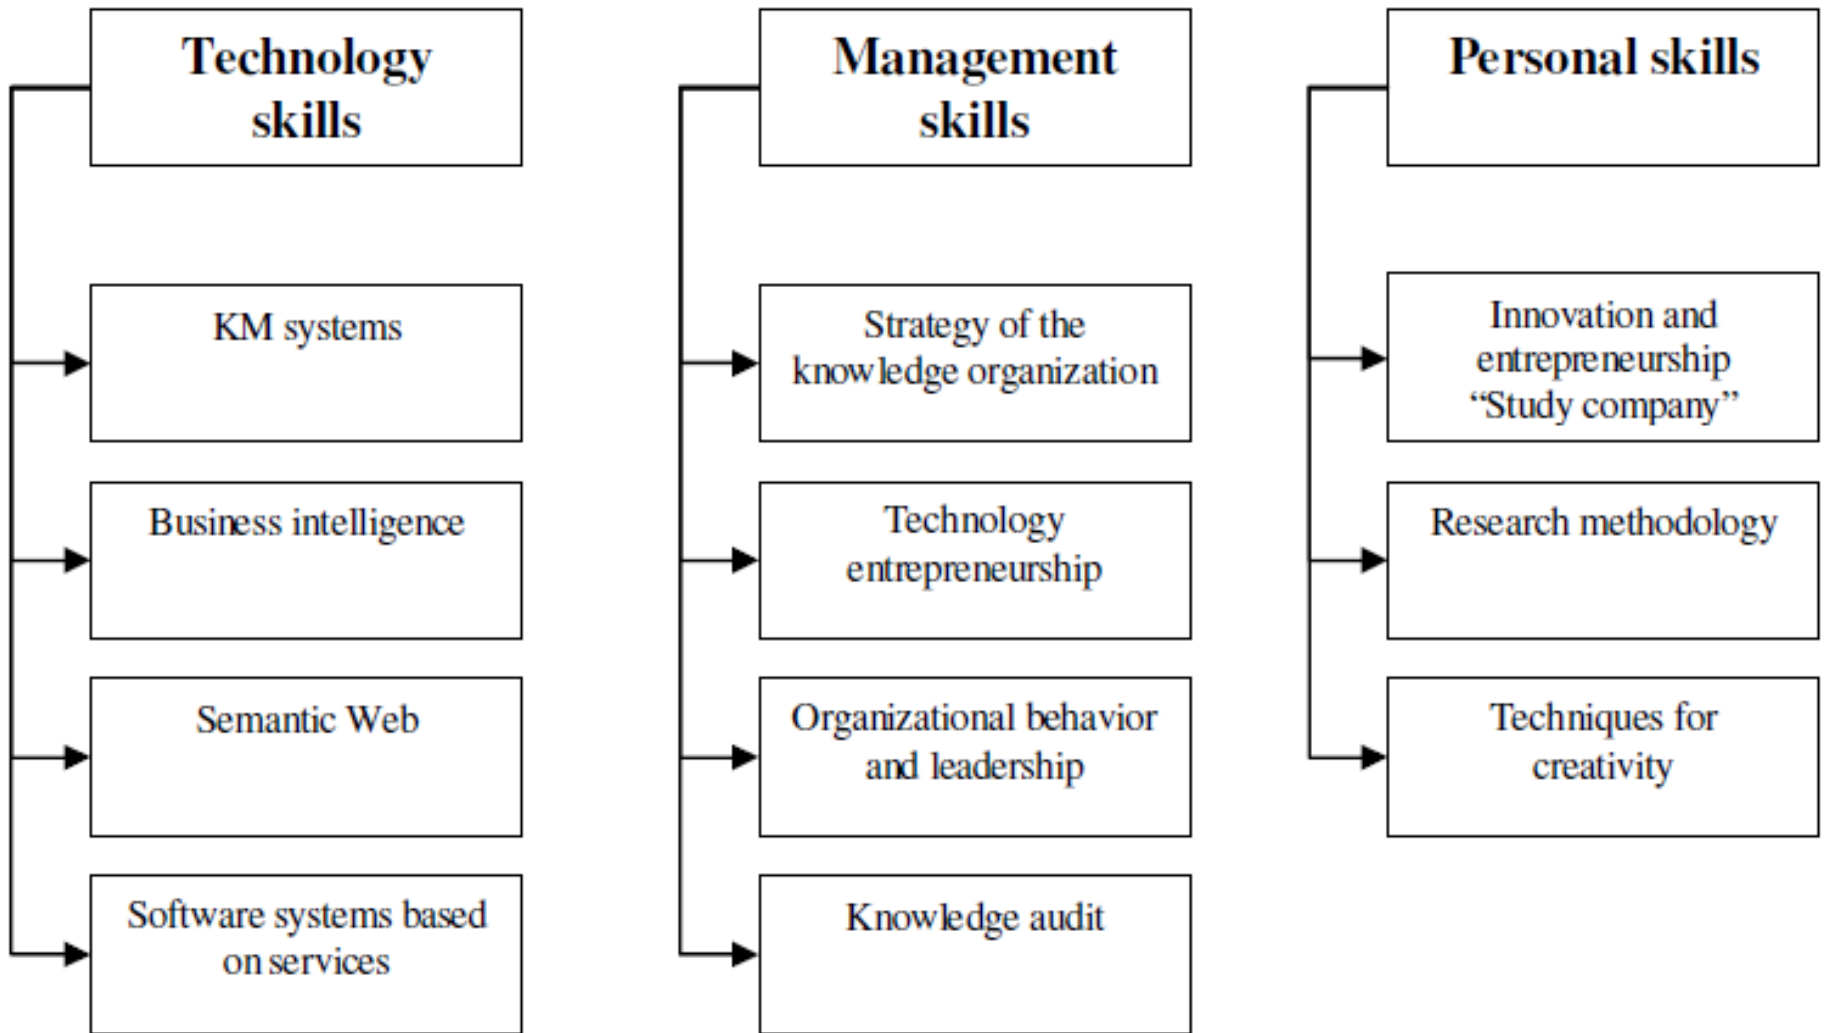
Technology skills

KM systems

Business intelligence

Semantic Web

Software systems based on services

Management skills

Strategy of the knowledge organization

Technology entrepreneurship

Organizational behavior and leadership

Knowledge audit

Personal skills

Innovation and entrepreneurship “Study company”

Research methodology

Techniques for creativity